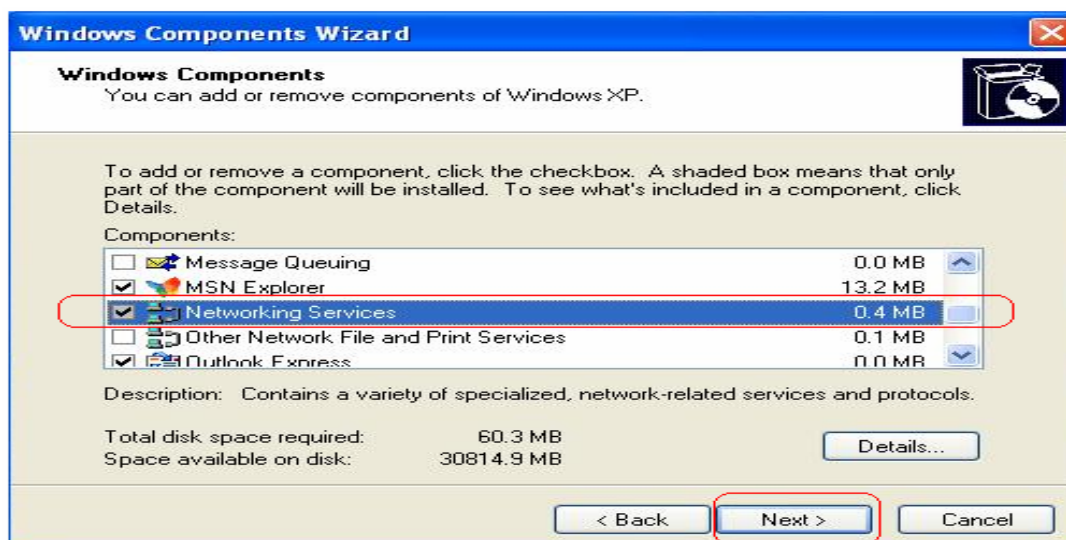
Windows Components Wizard

Windows Components
You can add or remove components of Windows XP.

To add or remove a component, click the checkbox. A shaded box means that only part of the component will be installed. To see what's included in a component, click Details.

Components:

| | | |
|---|---|---|
| ☐ | Message Queuing | 0.0 MB |
| ☑ | MSN Explorer | 13.2 MB |
| ☑ | Networking Services | 0.4 MB |
| ☐ | Other Network File and Print Services | 0.1 MB |
| ☑ | Outlook Express | 0.0 MB |

Description: Contains a variety of specialized, network-related services and protocols.

Total disk space required: 60.3 MB
Space available on disk: 30814.9 MB

Details...

< Back
Next >
Cancel